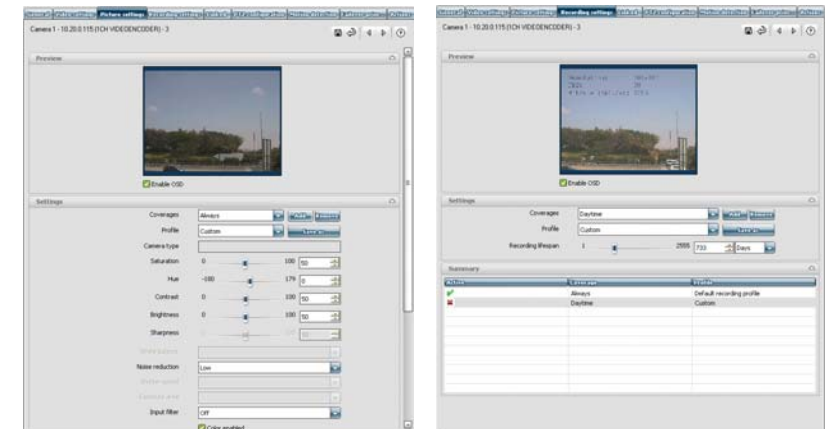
General | Video settings | Picture settings | Recording settings | Unlock | PTZ configuration | Motion detection | Camera groups | Actions

Camera 1 - 10.20.0.115 (1CH VIDEOENCODER) - 3

Preview

Enable OSD

Settings

Coverages Always Add Remove

Profile Custom Save as

Camera type

Saturation 0 100 50

Hue -180 179 0

Contrast 0 100 50

Brightness 0 100 50

Sharpness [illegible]

White balance

Noise reduction Low

Shutter speed

Exposure area

Input filter Off

Color enabled

General | Video settings | Picture settings | Recording settings | Unlock | PTZ configuration | Motion detection | Camera groups | Actions

Camera 1 - 10.20.0.115 (1CH VIDEOENCODER) - 3

Preview

Enable OSD

Settings

Coverages Daytime Add Remove

Profile Custom Save as

Recording lifespan 1 2555 733 Days

Summary

| Active | Coverage | Profile |
|---|---|---|
| ✔ | Always | Default recording profile |
| ✖ | Daytime | Custom |